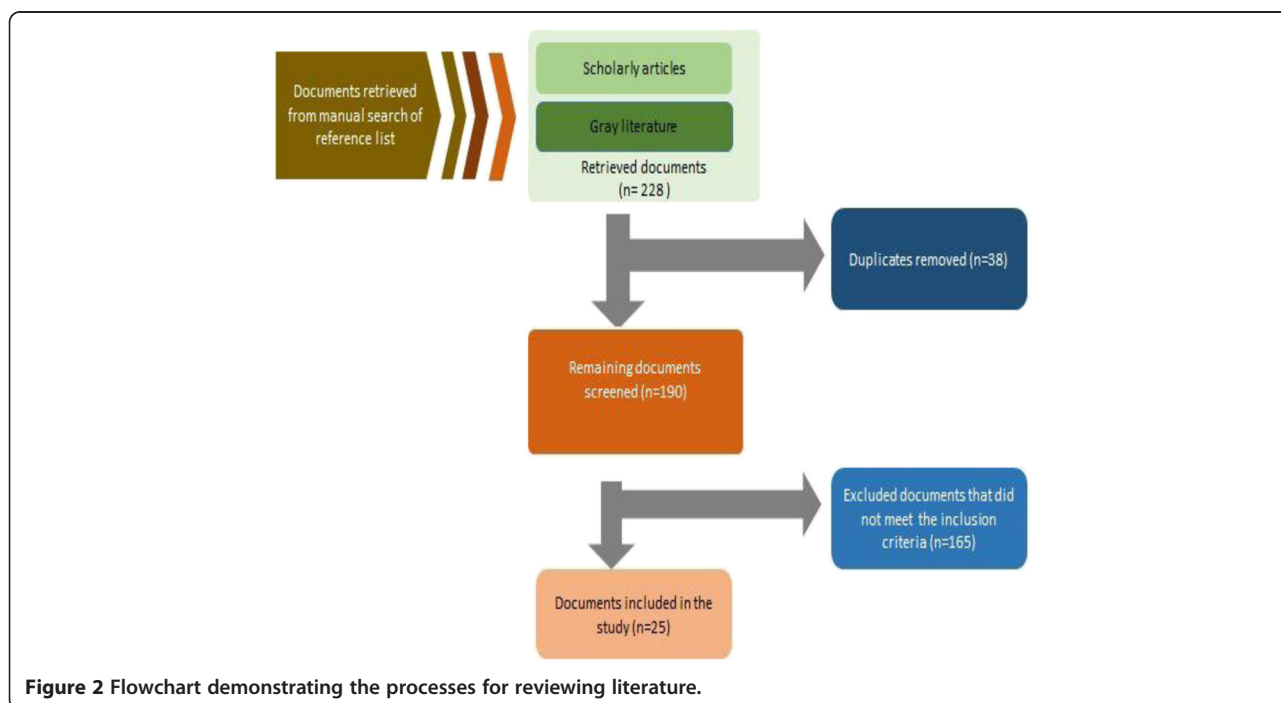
Documents retrieved from manual search of reference list

Scholarly articles

Gray literature

Retrieved documents (n= 228 )

Duplicates removed (n=38)

Remaining documents screened (n=190)

Excluded documents that did not meet the inclusion criteria (n=165)

Documents included in the study (n=25)

**Figure 2 Flowchart demonstrating the processes for reviewing literature.**